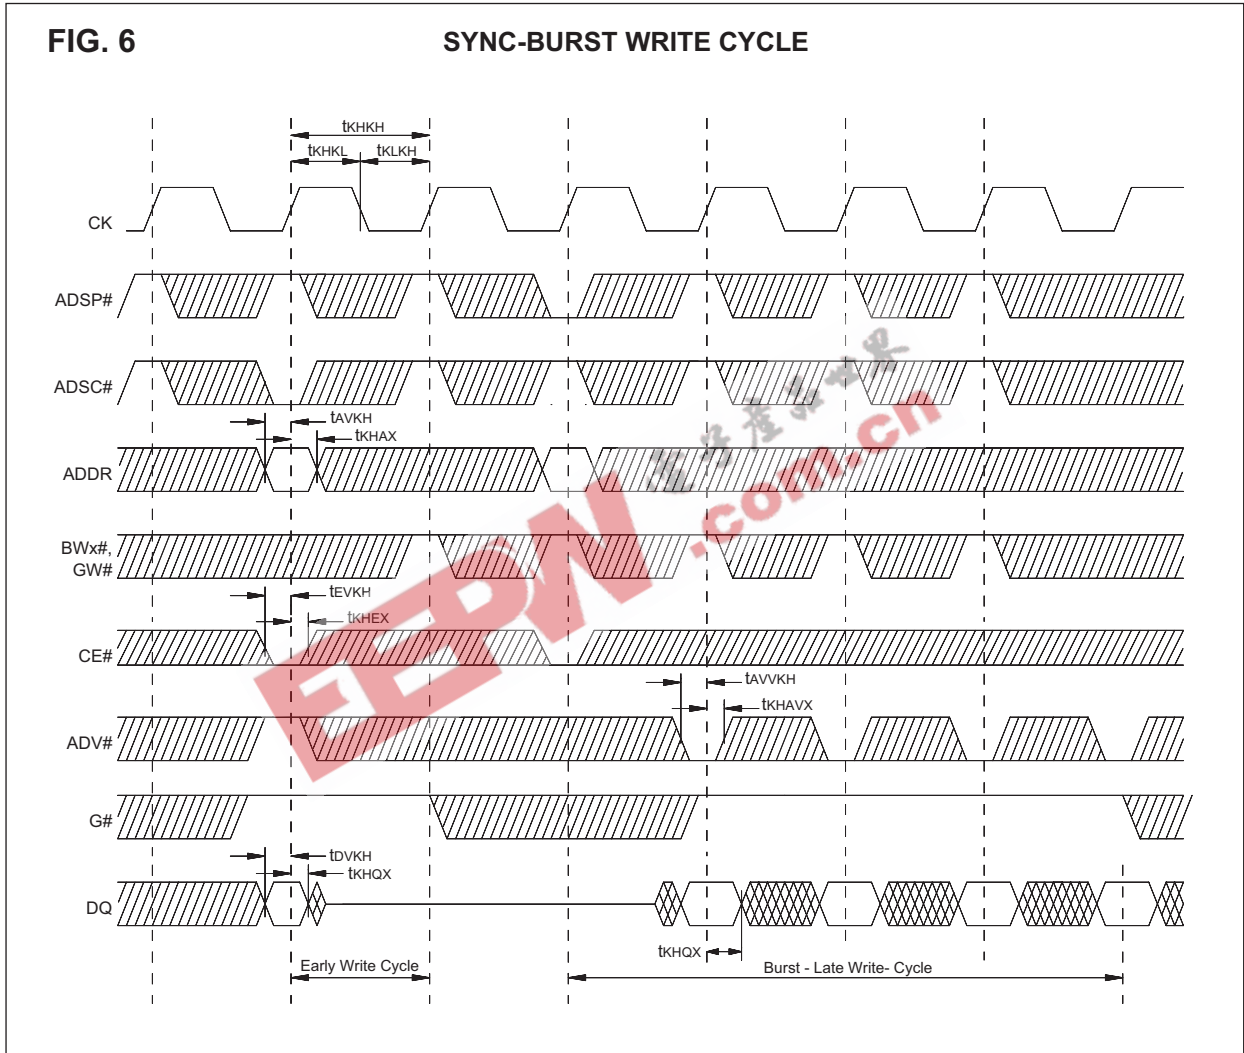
FIG. 6

SYNC-BURST WRITE CYCLE

tKHKH
tKHKL
tKLKH

CK

ADSP#

ADSC#

tAVKH
tKHAX

ADDR

BWx#,
GW#

tEVKH
tKHEX

CE#

tAVVKH
tKHAVX

ADV#

G#

tDVKH
tKHQX

DQ

tKHQX

Early Write Cycle

Burst - Late Write- Cycle

EEPW
.com.cn
电子产品世界